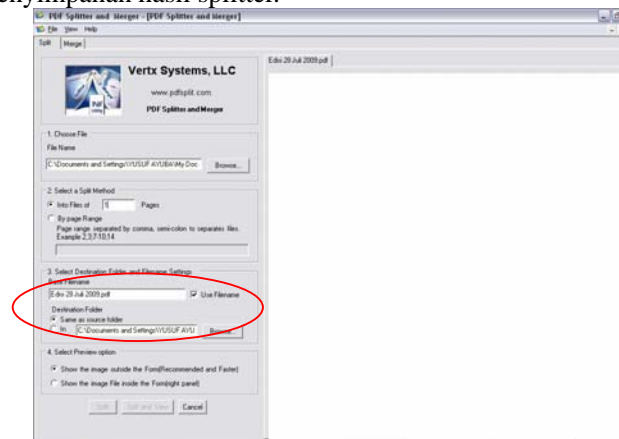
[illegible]nyimpanan hasil splitter.

PDF Splitter and Merger - [PDF Splitter and Merger]
File View Help
Split Merge

Vertx Systems, LLC
www.pdfsplit.com
PDF Splitter and Merger

1. Choose File
File Name
C:\Documents and Settings\YUSUF AYUBA\My Doc
Browse...

2. Select a Split Method
Into Files of 5 Pages
By page Range
Page range separated by comma, semi-colon to separates files. Example 2,3;7-10,14

3. Select Destination Folder and Filename Settings
Base Filename
Edisi 28 Juli 2009.pdf
Use Filename
Destination Folder
Same as source folder
In C:\Documents and Settings\YUSUF AYU
Browse...

4. Select Preview option
Show the image outside the Form(Recommended and Faster)
Show the image File inside the Form(right panel)

Split Split and View Cancel

Edisi 28 Juli 2009.pdf